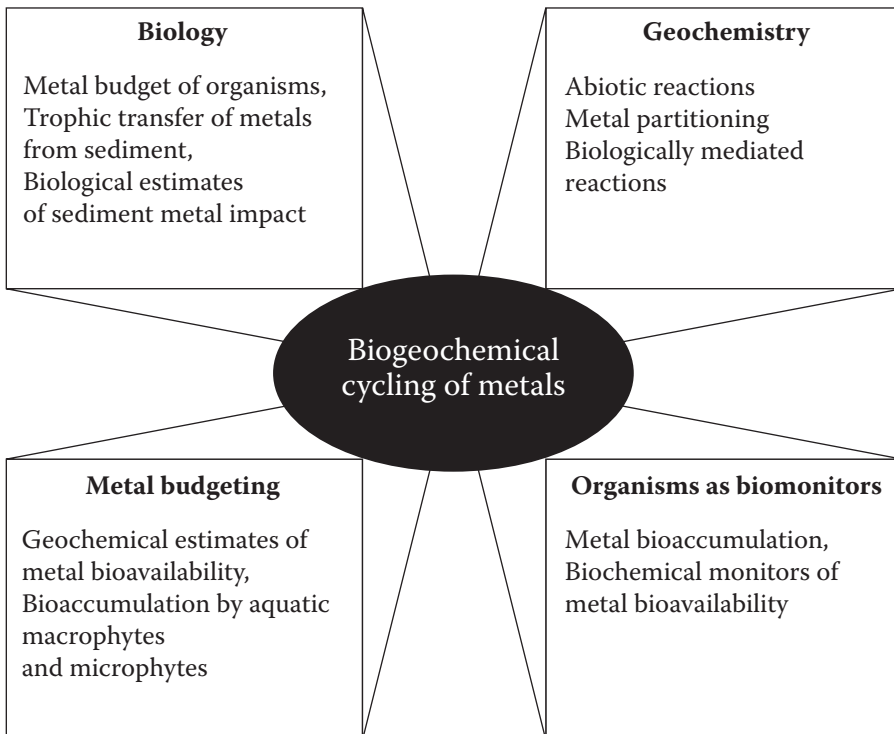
**Biology**

Metal budget of organisms, Trophic transfer of metals from sediment, Biological estimates of sediment metal impact

**Geochemistry**

Abiotic reactions
Metal partitioning
Biologically mediated reactions

Biogeochemical cycling of metals

**Metal budgeting**

Geochemical estimates of metal bioavailability, Bioaccumulation by aquatic macrophytes and microphytes

**Organisms as biomonitors**

Metal bioaccumulation, Biochemical monitors of metal bioavailability